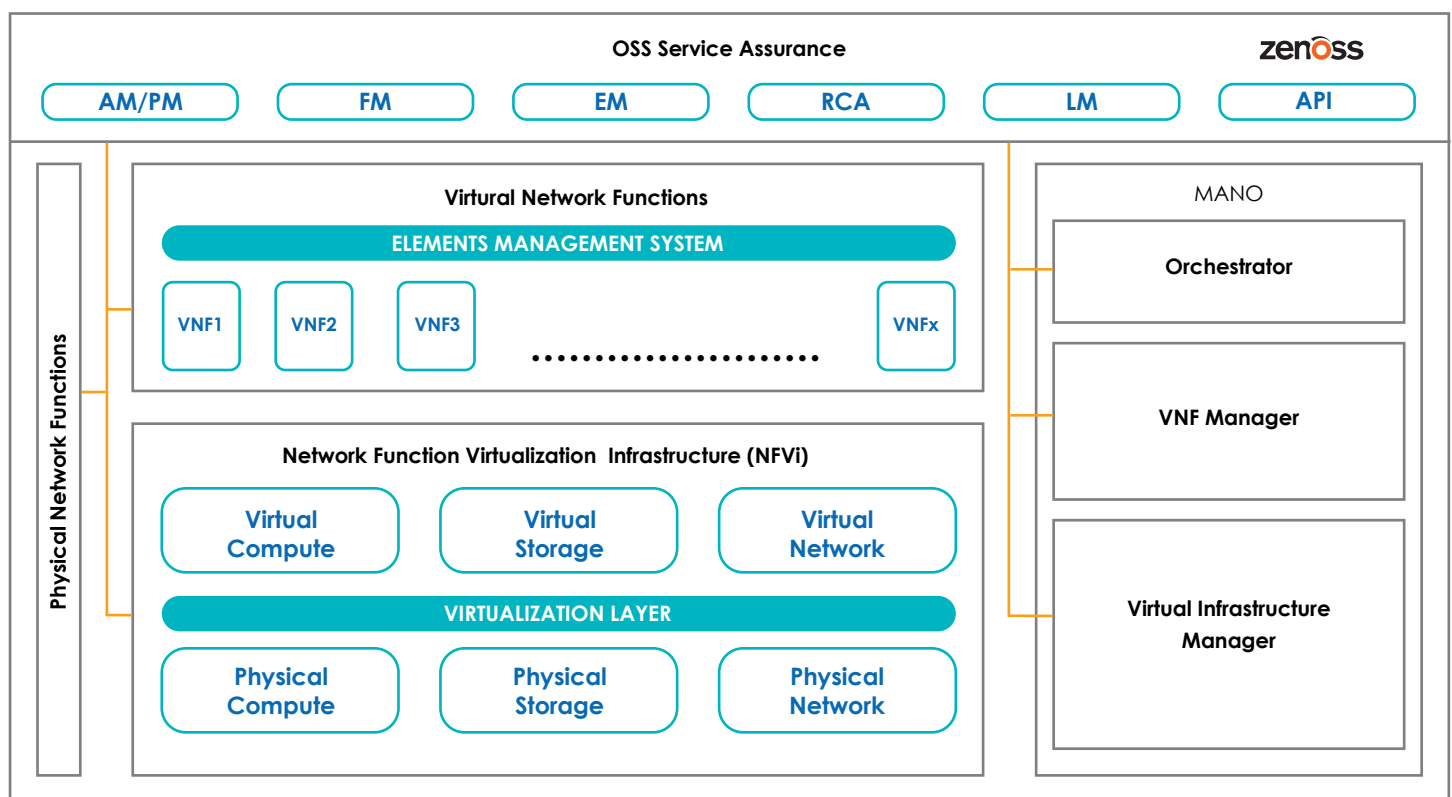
OSS Service Assurance

zenoss

AM/PM

FM

EM

RCA

LM

API

Physical Network Functions

Virtural Network Functions

ELEMENTS MANAGEMENT SYSTEM

VNF1

VNF2

VNF3

.....................

VNFx

Network Function Virtualization Infrastructure (NFVi)

Virtual Compute

Virtual Storage

Virtual Network

VIRTUALIZATION LAYER

Physical Compute

Physical Storage

Physical Network

MANO

Orchestrator

VNF Manager

Virtual Infrastructure Manager